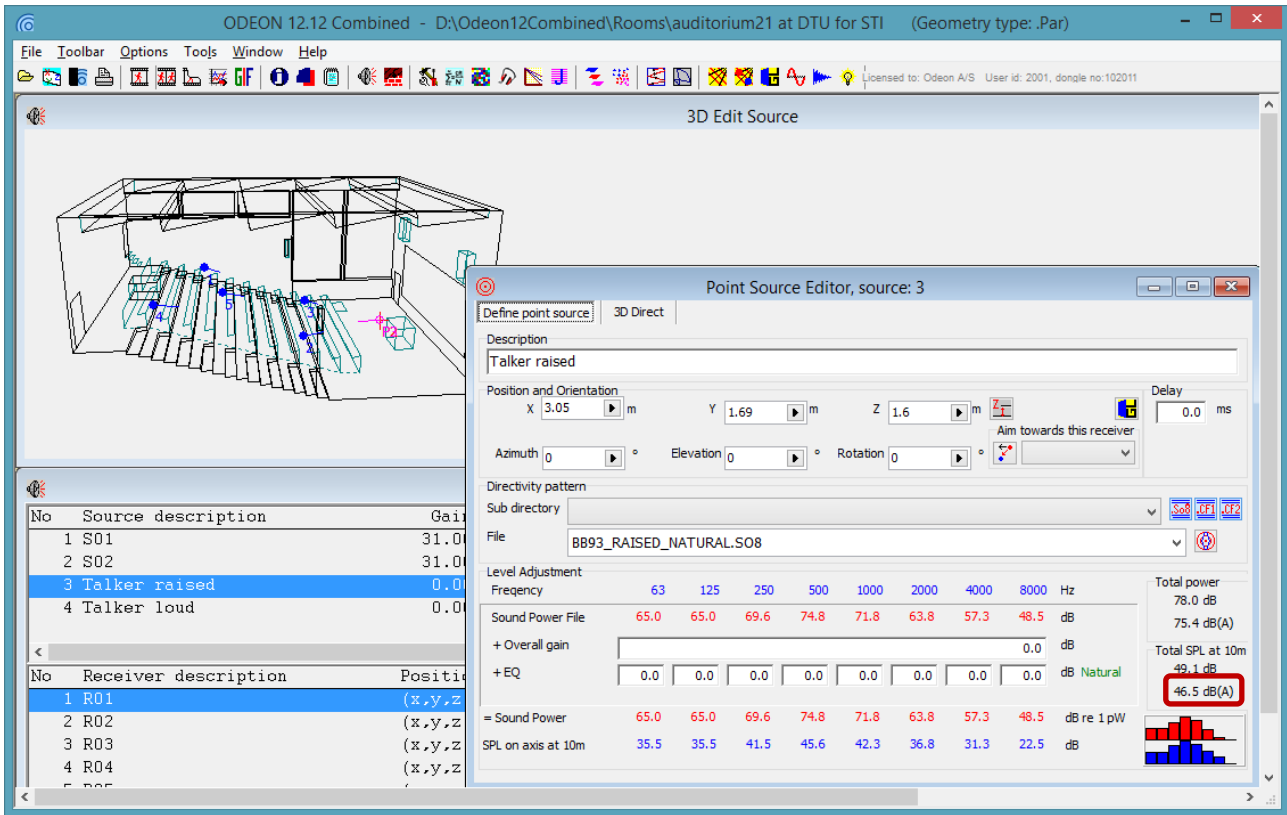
ODEON 12.12 Combined - D:\Odeon12Combined\Rooms\auditorium21 at DTU for STI (Geometry type: .Par)

File Toolbar Options Tools Window Help

Licensed to: Odeon A/S User id: 2001, dongle no:102011

3D Edit Source

Point Source Editor, source: 3

Define point source | 3D Direct

Description
Talker raised

Position and Orientation
X 3.05 m Y 1.69 m Z 1.6 m
Delay
0.0 ms
Aim towards this receiver
Azimuth 0 ° Elevation 0 ° Rotation 0 °

Directivity pattern
Sub directory
File BB93_RAISED_NATURAL.SO8

Level Adjustment

| Freqency | 63 | 125 | 250 | 500 | 1000 | 2000 | 4000 | 8000 | Hz |
|---|---|---|---|---|---|---|---|---|---|
| Sound Power File | 65.0 | 65.0 | 69.6 | 74.8 | 71.8 | 63.8 | 57.3 | 48.5 | dB |
| + Overall gain | | | | | | | | 0.0 | dB |
| + EQ | 0.0 | 0.0 | 0.0 | 0.0 | 0.0 | 0.0 | 0.0 | 0.0 | dB Natural |
| = Sound Power | 65.0 | 65.0 | 69.6 | 74.8 | 71.8 | 63.8 | 57.3 | 48.5 | dB re 1 pW |
| SPL on axis at 10m | 35.5 | 35.5 | 41.5 | 45.6 | 42.3 | 36.8 | 31.3 | 22.5 | dB |

Total power
78.0 dB
75.4 dB(A)
Total SPL at 10m
49.1 dB
46.5 dB(A)

| No | Source description | Gai |
|---|---|---|
| 1 | S01 | 31.0 |
| 2 | S02 | 31.0 |
| 3 | Talker raised | 0.0 |
| 4 | Talker loud | 0.0 |

| No | Receiver description | Positi |
|---|---|---|
| 1 | R01 | (x,y,z |
| 2 | R02 | (x,y,z |
| 3 | R03 | (x,y,z |
| 4 | R04 | (x,y,z |